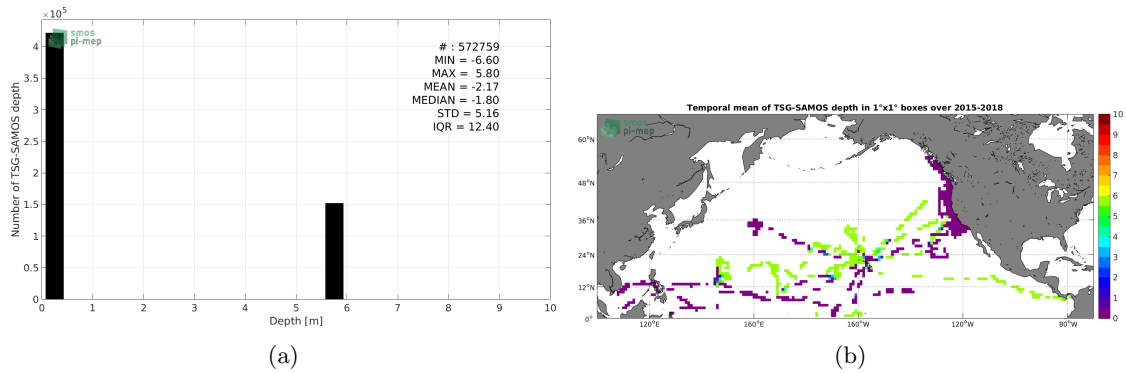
$\times10^5$

smos pi-mep

# : 572759
MIN = -6.60
MAX = 5.80
MEAN = -2.17
MEDIAN = -1.80
STD = 5.16
IQR = 12.40

Number of TSG-SAMOS depth

4
3.5
3
2.5
2
1.5
1
0.5
0

0 1 2 3 4 5 6 7 8 9 10

Depth [m]

(a)

Temporal mean of TSG-SAMOS depth in 1°x1° boxes over 2015-2018

smos pi-mep

60°N
48°N
36°N
24°N
12°N
0°

120°E 160°E 160°W 120°W 80°W

10
9
8
7
6
5
4
3
2
1
0

(b)